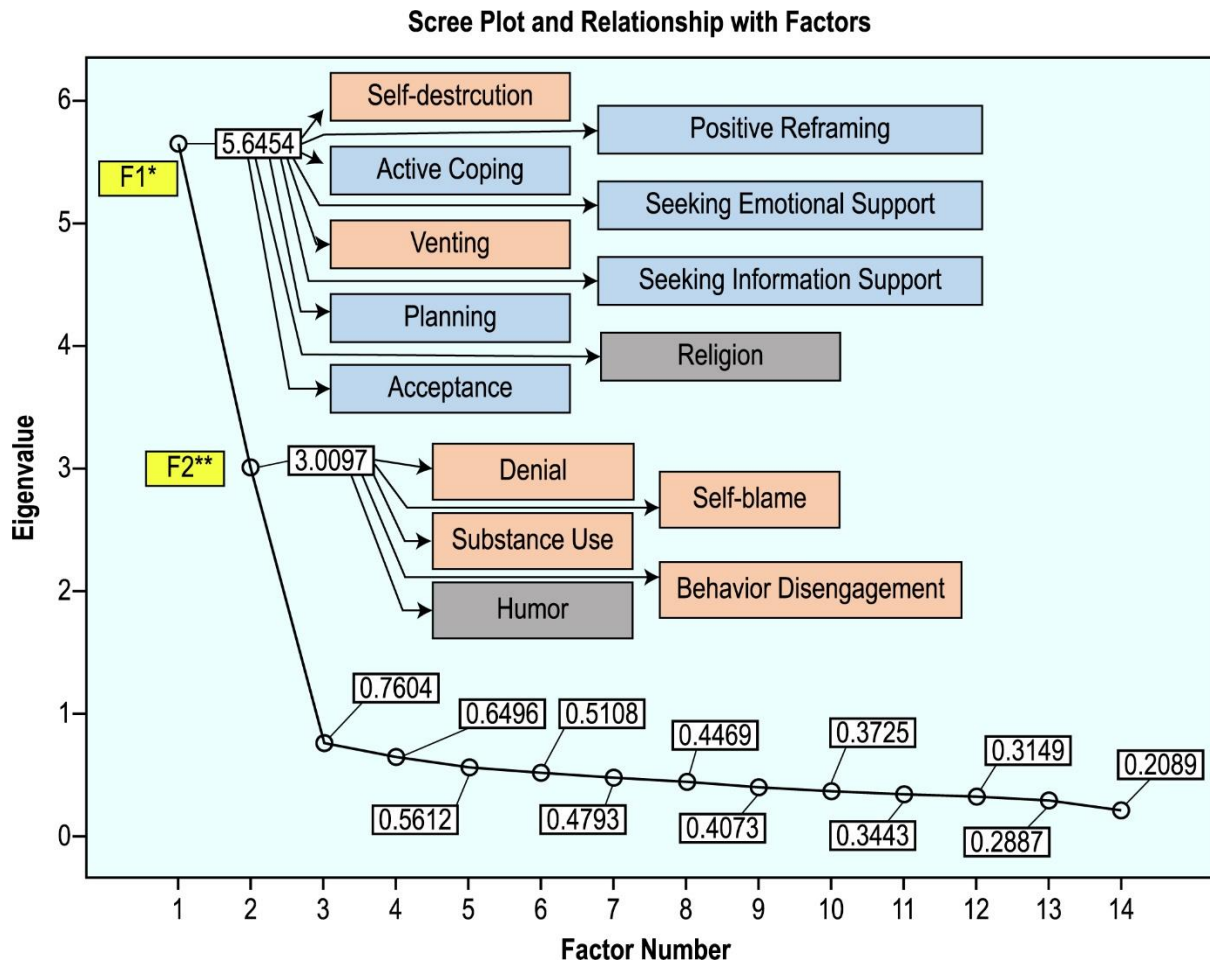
Scree Plot and Relationship with Factors

6
5
4
3
2
1
0

Eigenvalue

F1*
5.6454
Self-destrcution
Positive Reframing
Active Coping
Seeking Emotional Support
Venting
Seeking Information Support
Planning
Religion
Acceptance

F2**
3.0097
Denial
Self-blame
Substance Use
Behavior Disengagement
Humor

0.7604
0.6496
0.5108
0.4469
0.3725
0.3149
0.2089
0.5612
0.4793
0.4073
0.3443
0.2887

1 2 3 4 5 6 7 8 9 10 11 12 13 14

Factor Number